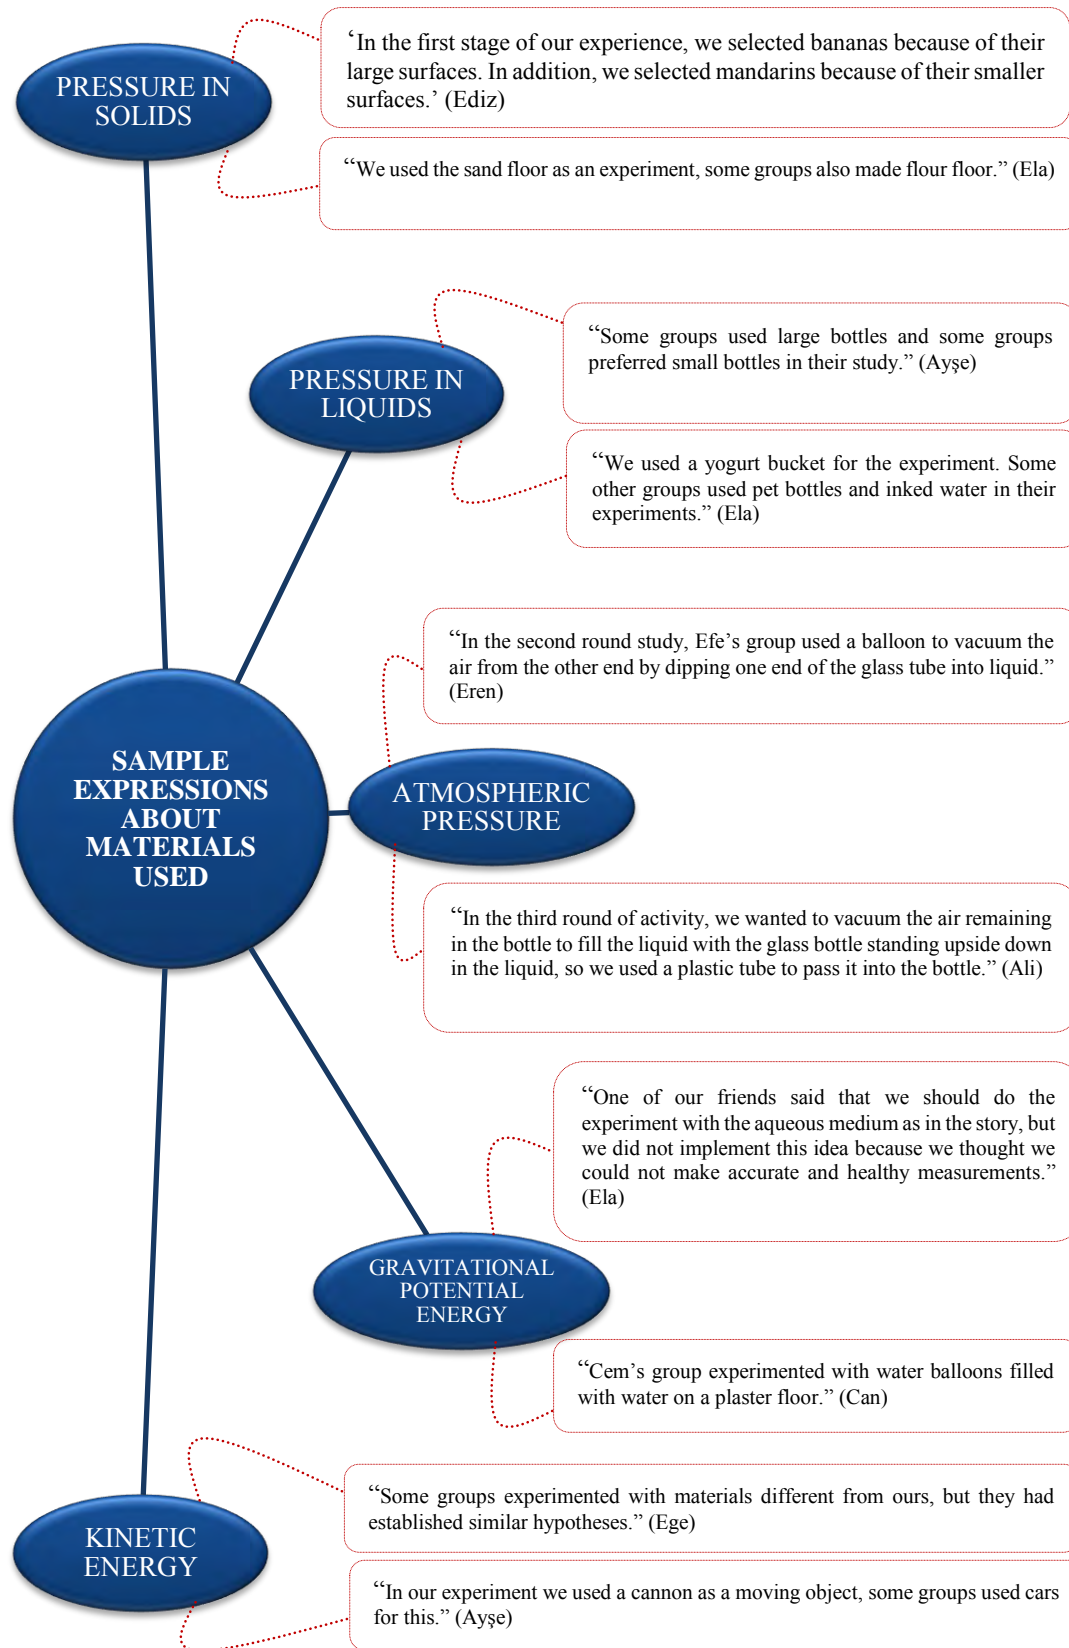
PRESSURE IN SOLIDS

‘In the first stage of our experience, we selected bananas because of their large surfaces. In addition, we selected mandarins because of their smaller surfaces.’ (Ediz)

“We used the sand floor as an experiment, some groups also made flour floor.” (Ela)

PRESSURE IN LIQUIDS

“Some groups used large bottles and some groups preferred small bottles in their study.” (Ayşe)

“We used a yogurt bucket for the experiment. Some other groups used pet bottles and inked water in their experiments.” (Ela)

“In the second round study, Efe’s group used a balloon to vacuum the air from the other end by dipping one end of the glass tube into liquid.” (Eren)

SAMPLE EXPRESSIONS ABOUT MATERIALS USED

ATMOSPHERIC PRESSURE

“In the third round of activity, we wanted to vacuum the air remaining in the bottle to fill the liquid with the glass bottle standing upside down in the liquid, so we used a plastic tube to pass it into the bottle.” (Ali)

“One of our friends said that we should do the experiment with the aqueous medium as in the story, but we did not implement this idea because we thought we could not make accurate and healthy measurements.” (Ela)

GRAVITATIONAL POTENTIAL ENERGY

“Cem’s group experimented with water balloons filled with water on a plaster floor.” (Can)

“Some groups experimented with materials different from ours, but they had established similar hypotheses.” (Ege)

KINETIC ENERGY

“In our experiment we used a cannon as a moving object, some groups used cars for this.” (Ayşe)